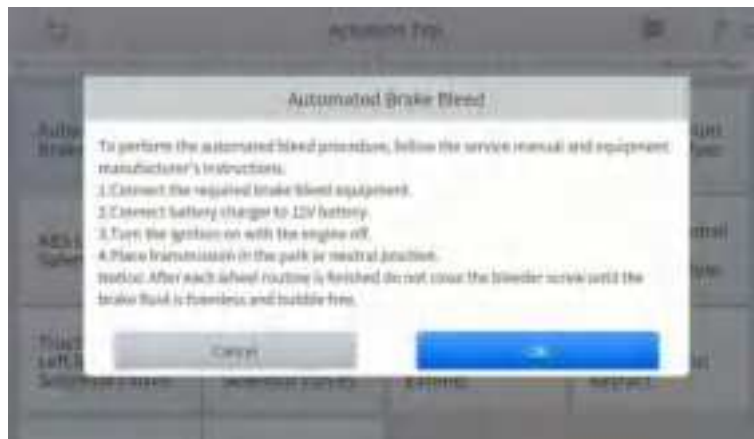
Actuation Test

Automated Brake Bleed

To perform the automated bleed procedure, follow the service manual and equipment manufacturer's instructions.
1.Connect the required brake bleed equipment.
2.Connect battery charger to 12V battery.
3.Turn the ignition on with the engine off.
4.Place transmission in the park or neutral position.
Notice: After each wheel routine is finished do not close the bleeder screw until the brake fluid is foamless and bubble free.

Cancel

OK

Auto
Brake

ABS
Syste

Tract
Left
Solenoid Valve

Solenoid Valves

Test

Control

Test

Retract

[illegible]